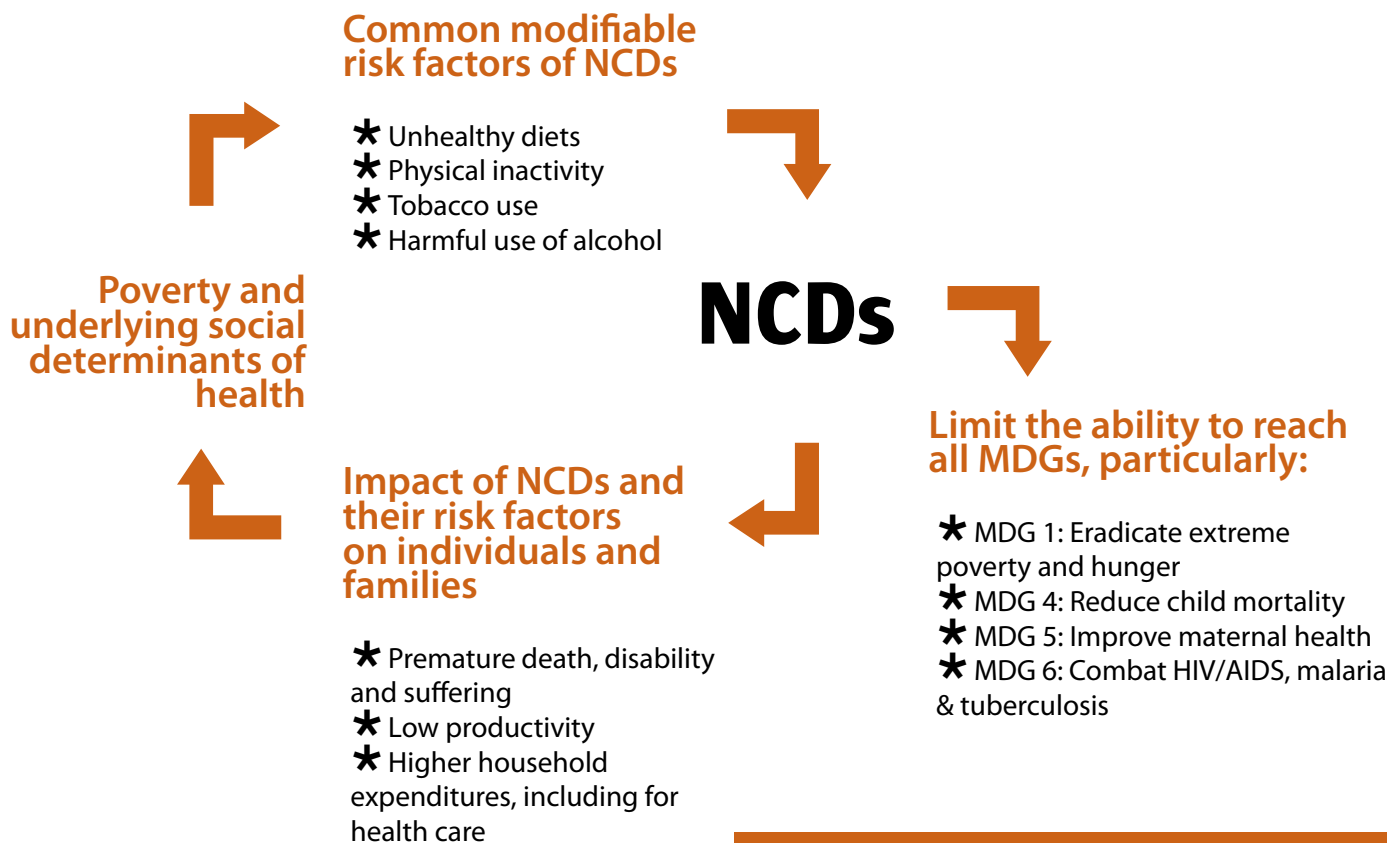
Common modifiable risk factors of NCDs

* Unhealthy diets
* Physical inactivity
* Tobacco use
* Harmful use of alcohol

Poverty and underlying social determinants of health

NCDs

Limit the ability to reach all MDGs, particularly:

* MDG 1: Eradicate extreme poverty and hunger
* MDG 4: Reduce child mortality
* MDG 5: Improve maternal health
* MDG 6: Combat HIV/AIDS, malaria & tuberculosis

Impact of NCDs and their risk factors on individuals and families

* Premature death, disability and suffering
* Low productivity
* Higher household expenditures, including for health care